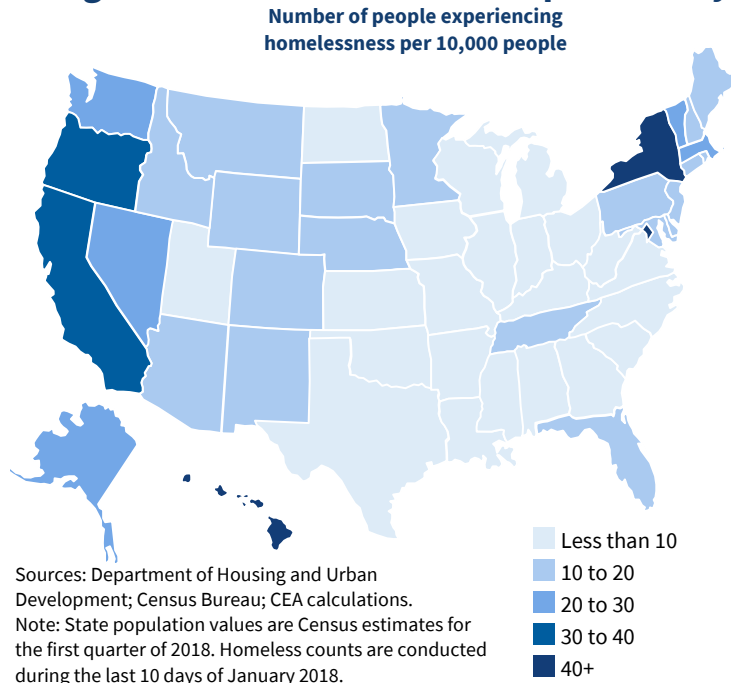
Number of people experiencing homelessness per 10,000 people

Less than 10
10 to 20
20 to 30
30 to 40
40+

Sources: Department of Housing and Urban Development; Census Bureau; CEA calculations.
Note: State population values are Census estimates for the first quarter of 2018. Homeless counts are conducted during the last 10 days of January 2018.